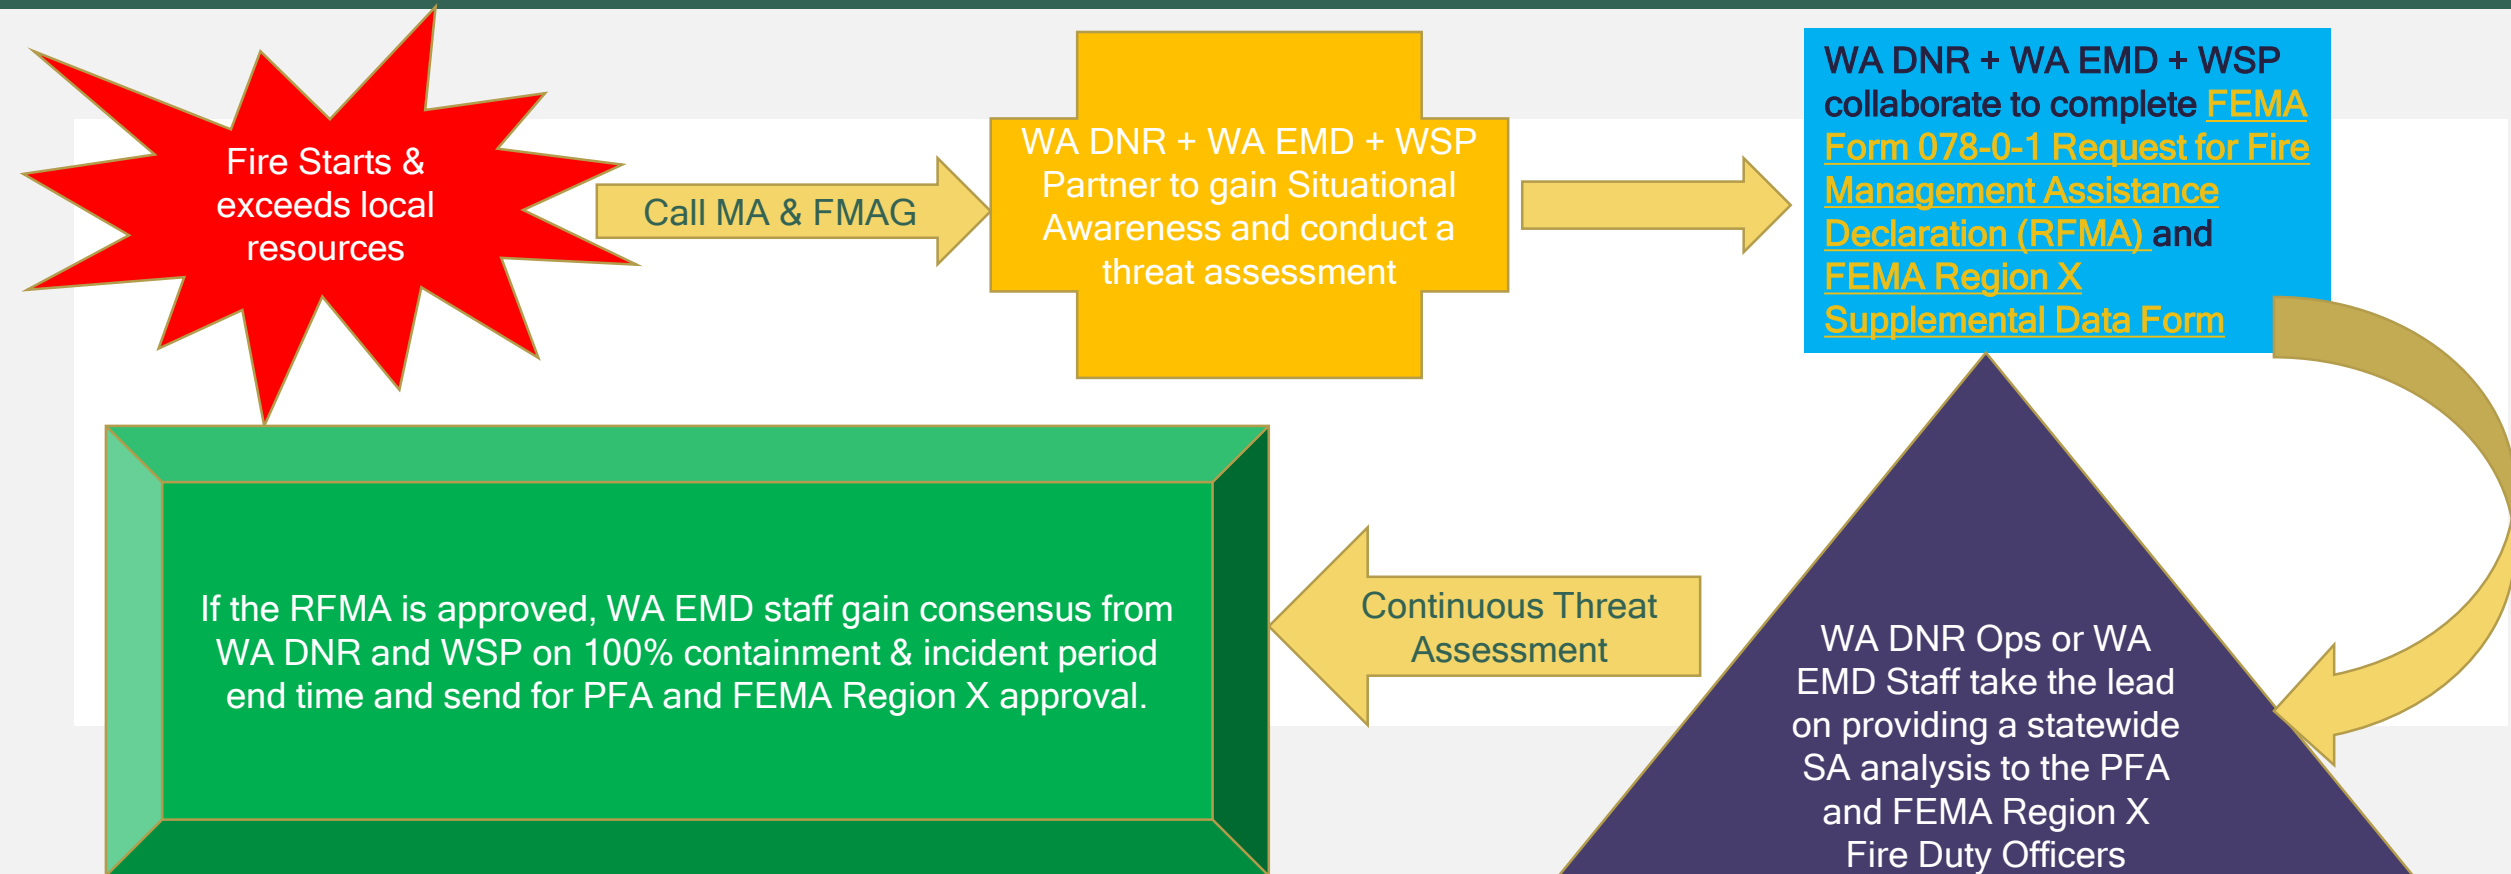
Fire Starts & exceeds local resources

Call MA & FMAG

WA DNR + WA EMD + WSP Partner to gain Situational Awareness and conduct a threat assessment

WA DNR + WA EMD + WSP collaborate to complete FEMA Form 078-0-1 Request for Fire Management Assistance Declaration (RFMA) and FEMA Region X Supplemental Data Form

WA DNR Ops or WA EMD Staff take the lead on providing a statewide SA analysis to the PFA and FEMA Region X Fire Duty Officers

Continuous Threat Assessment

If the RFMA is approved, WA EMD staff gain consensus from WA DNR and WSP on 100% containment & incident period end time and send for PFA and FEMA Region X approval.